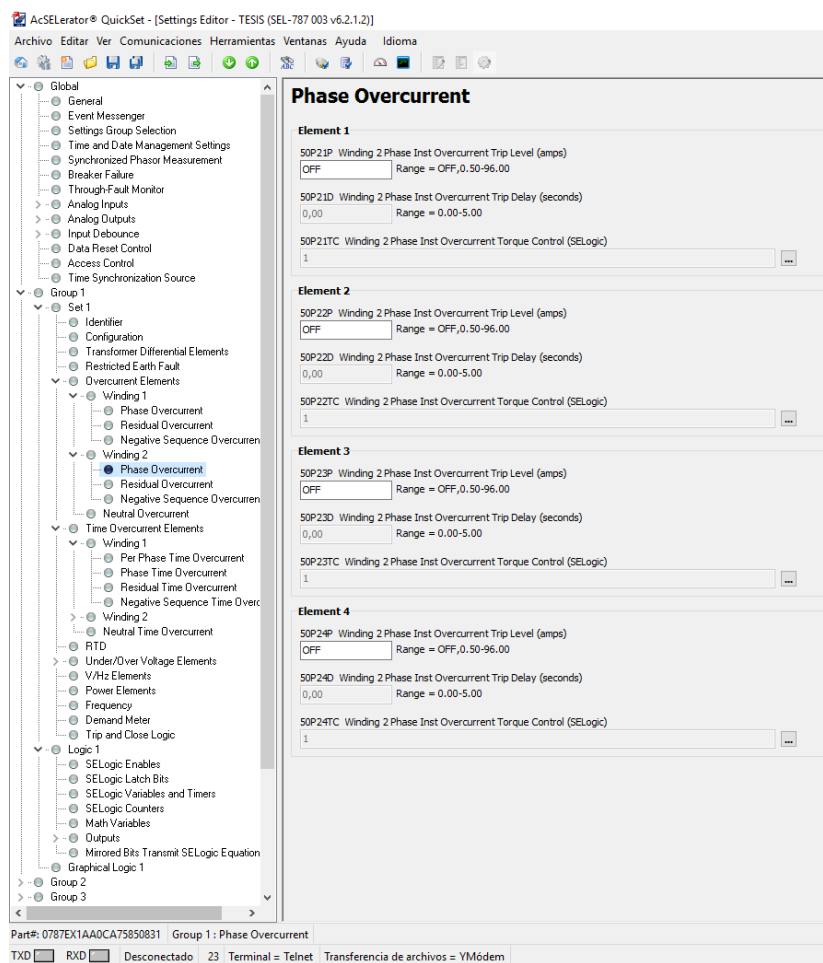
AcSELerator® QuickSet - [Settings Editor - TESIS (SEL-787 003 v6.2.1.2)]

Archivo Editar Ver Comunicaciones Herramientas Ventanas Ayuda Idioma

Global
General
Event Messenger
Settings Group Selection
Time and Date Management Settings
Synchronized Phasor Measurement
Breaker Failure
Through-Fault Monitor
Analog Inputs
Analog Outputs
Input Debounce
Data Reset Control
Access Control
Time Synchronization Source
Group 1
Set 1
Identifier
Configuration
Transformer Differential Elements
Restricted Earth Fault
Overcurrent Elements
Winding 1
Phase Overcurrent
Residual Overcurrent
Negative Sequence Overcurren
Winding 2
Phase Overcurrent
Residual Overcurrent
Negative Sequence Overcurren
Neutral Overcurrent
Time Overcurrent Elements
Winding 1
Per Phase Time Overcurrent
Phase Time Overcurrent
Residual Time Overcurrent
Negative Sequence Time Overc
Winding 2
Neutral Time Overcurrent
RTD
Under/Over Voltage Elements
V/Hz Elements
Power Elements
Frequency
Demand Meter
Trip and Close Logic
Logic 1
SELogic Enables
SELogic Latch Bits
SELogic Variables and Timers
SELogic Counters
Math Variables
Outputs
Mirrored Bits Transmit SELogic Equation
Graphical Logic 1
Group 2
Group 3

Phase Overcurrent

Element 1
50P21P Winding 2 Phase Inst Overcurrent Trip Level (amps)
OFF Range = OFF,0.50-96.00
50P21D Winding 2 Phase Inst Overcurrent Trip Delay (seconds)
0,00 Range = 0.00-5.00
50P21TC Winding 2 Phase Inst Overcurrent Torque Control (SELogic)
1 ...

Element 2
50P22P Winding 2 Phase Inst Overcurrent Trip Level (amps)
OFF Range = OFF,0.50-96.00
50P22D Winding 2 Phase Inst Overcurrent Trip Delay (seconds)
0,00 Range = 0.00-5.00
50P22TC Winding 2 Phase Inst Overcurrent Torque Control (SELogic)
1 ...

Element 3
50P23P Winding 2 Phase Inst Overcurrent Trip Level (amps)
OFF Range = OFF,0.50-96.00
50P23D Winding 2 Phase Inst Overcurrent Trip Delay (seconds)
0,00 Range = 0.00-5.00
50P23TC Winding 2 Phase Inst Overcurrent Torque Control (SELogic)
1 ...

Element 4
50P24P Winding 2 Phase Inst Overcurrent Trip Level (amps)
OFF Range = OFF,0.50-96.00
50P24D Winding 2 Phase Inst Overcurrent Trip Delay (seconds)
0,00 Range = 0.00-5.00
50P24TC Winding 2 Phase Inst Overcurrent Torque Control (SELogic)
1 ...

Part#: 0787EX1AA0CA75850831 Group 1 : Phase Overcurrent
TXD RXD Desconectado 23 Terminal = Telnet Transferencia de archivos = YMódem